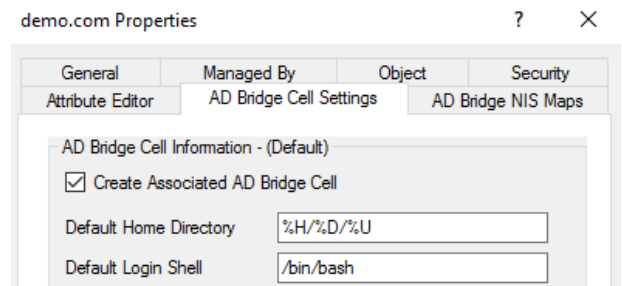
demo.com Properties

?

×

General

Managed By

Object

Security

Attribute Editor

AD Bridge Cell Settings

AD Bridge NIS Maps

AD Bridge Cell Information - (Default)

☑ Create Associated AD Bridge Cell

Default Home Directory

%H/%D/%U

Default Login Shell

/bin/bash